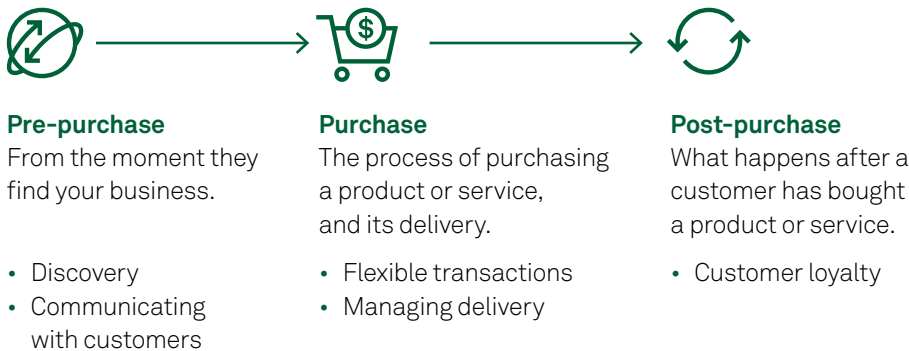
$

**Pre-purchase**
From the moment they find your business.

- Discovery
- Communicating with customers

**Purchase**
The process of purchasing a product or service, and its delivery.

- Flexible transactions
- Managing delivery

**Post-purchase**
What happens after a customer has bought a product or service.

- Customer loyalty